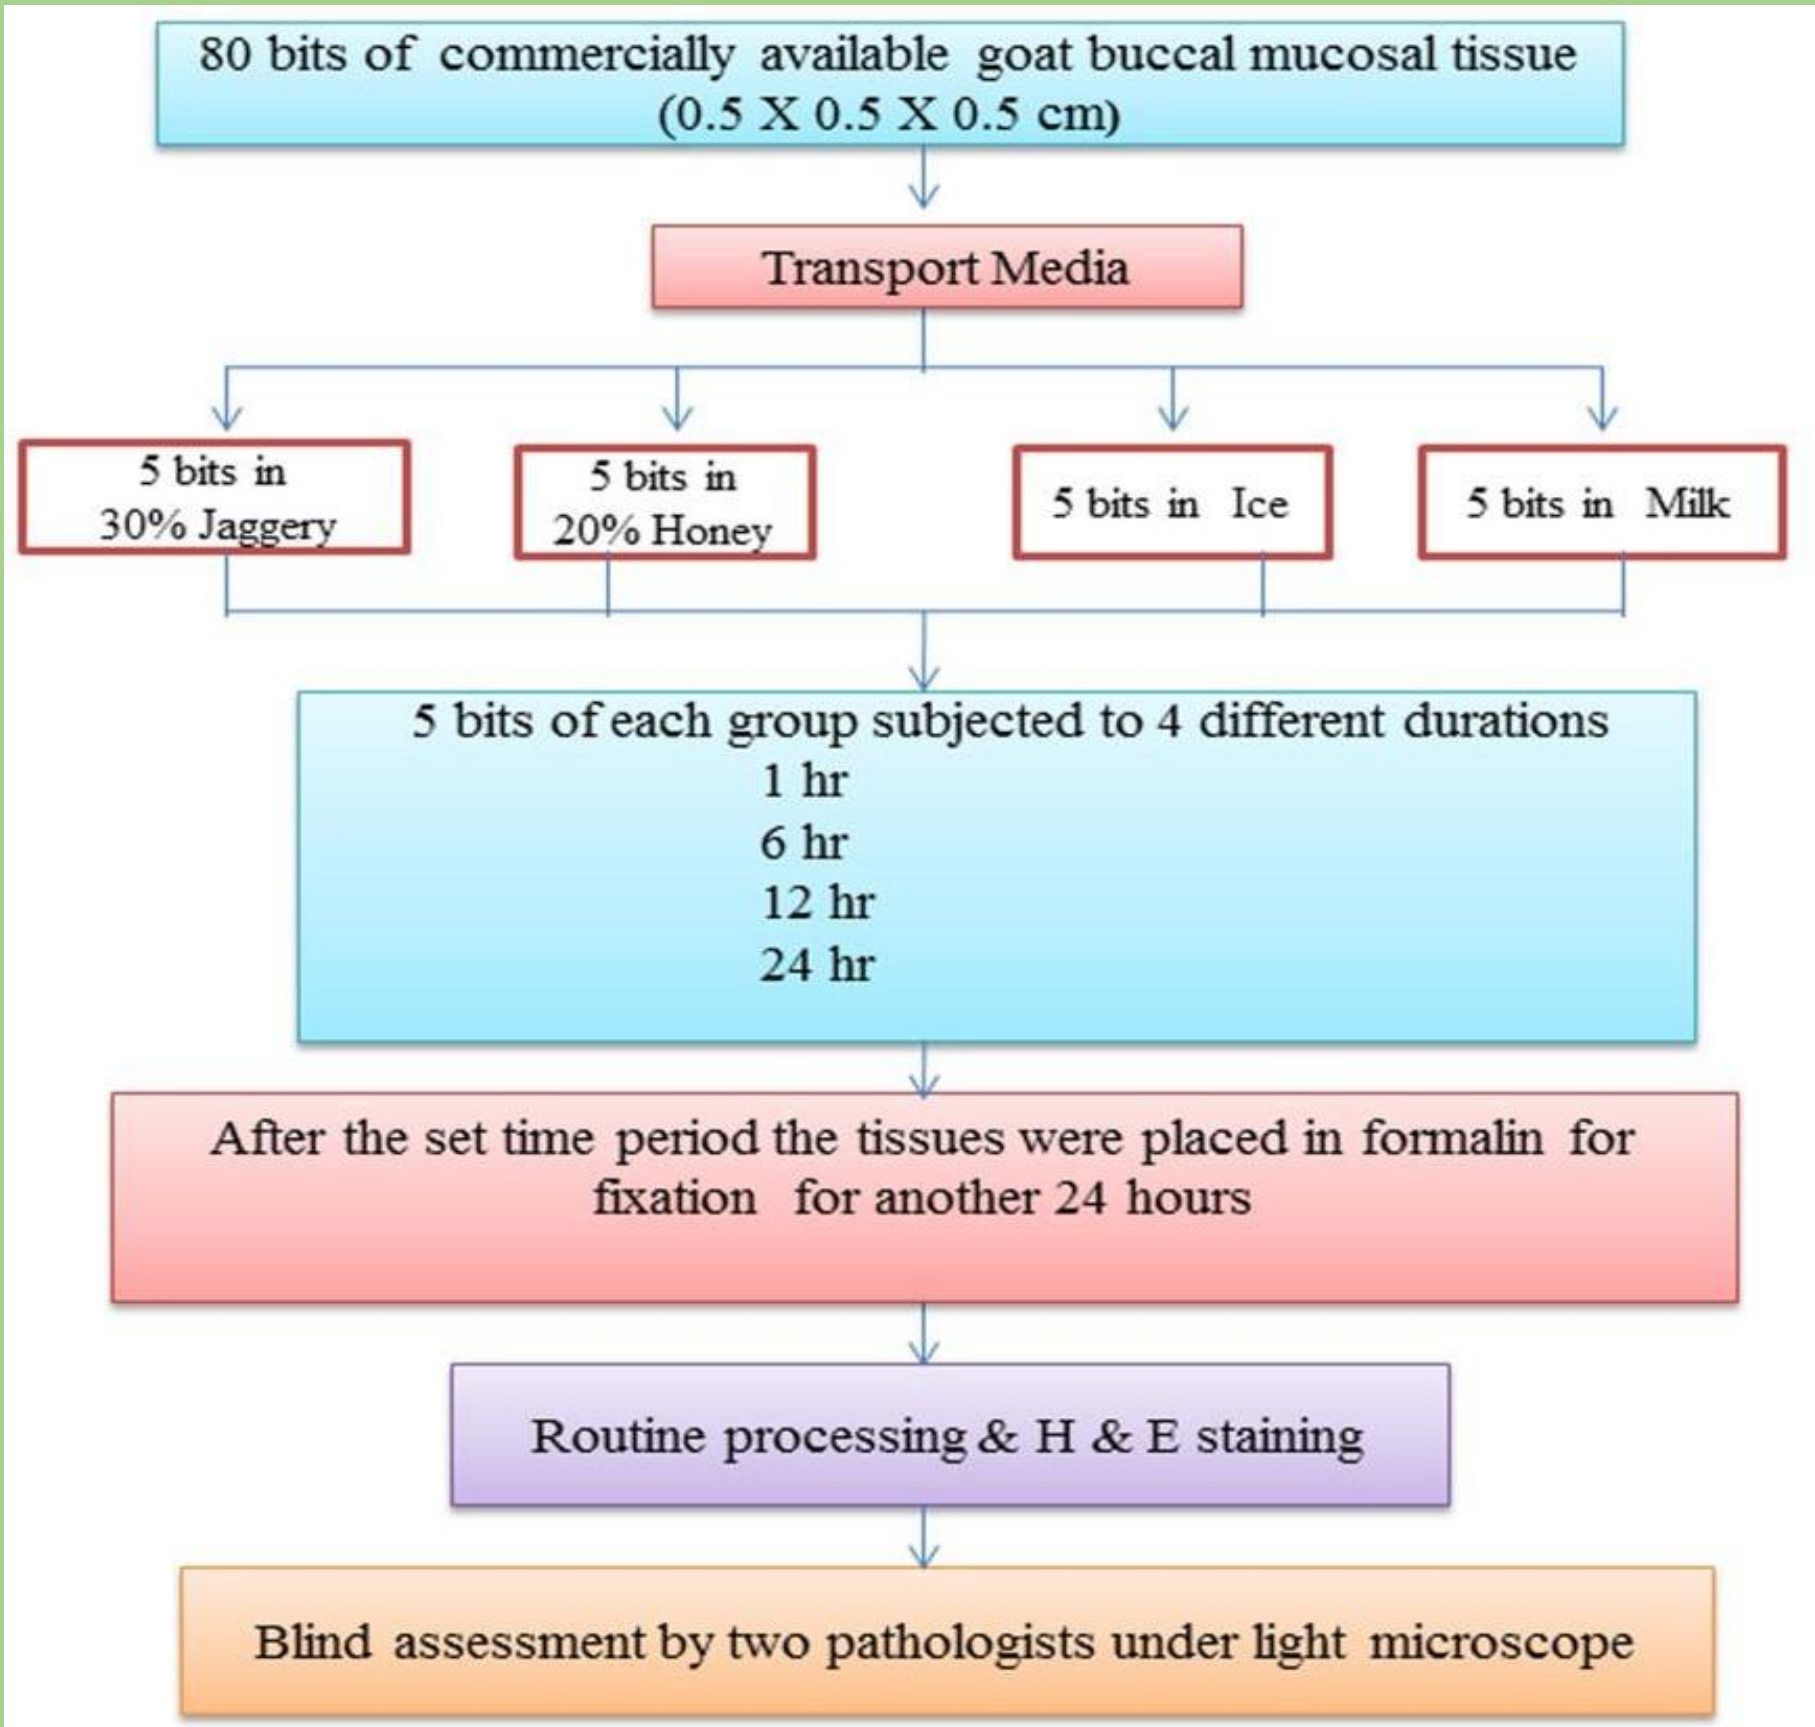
80 bits of commercially available goat buccal mucosal tissue (0.5 X 0.5 X 0.5 cm)

Transport Media

5 bits in 30% Jaggery

5 bits in 20% Honey

5 bits in Ice

5 bits in Milk

5 bits of each group subjected to 4 different durations
1 hr
6 hr
12 hr
24 hr

After the set time period the tissues were placed in formalin for fixation for another 24 hours

Routine processing & H & E staining

Blind assessment by two pathologists under light microscope